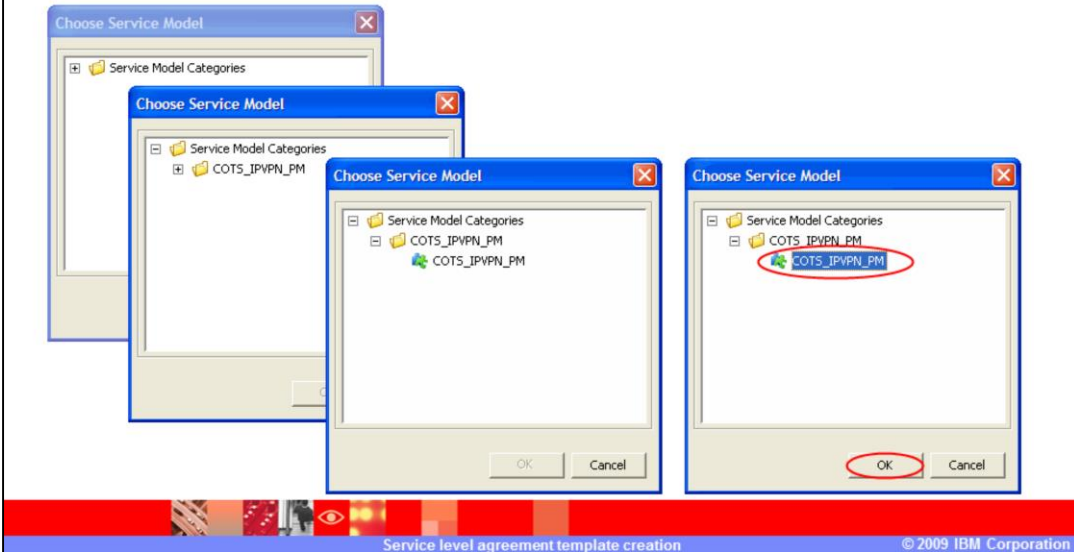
Choose Service Model

Service Model Categories

Choose Service Model

Service Model Categories

COTS_IPVPN_PM

Choose Service Model

Service Model Categories

COTS_IPVPN_PM

COTS_IPVPN_PM

OK

Cancel

Choose Service Model

Service Model Categories

COTS_IPVPN_PM

COTS_IPVPN_PM

OK

Cancel

Service level agreement template creation

© 2009 IBM Corporation